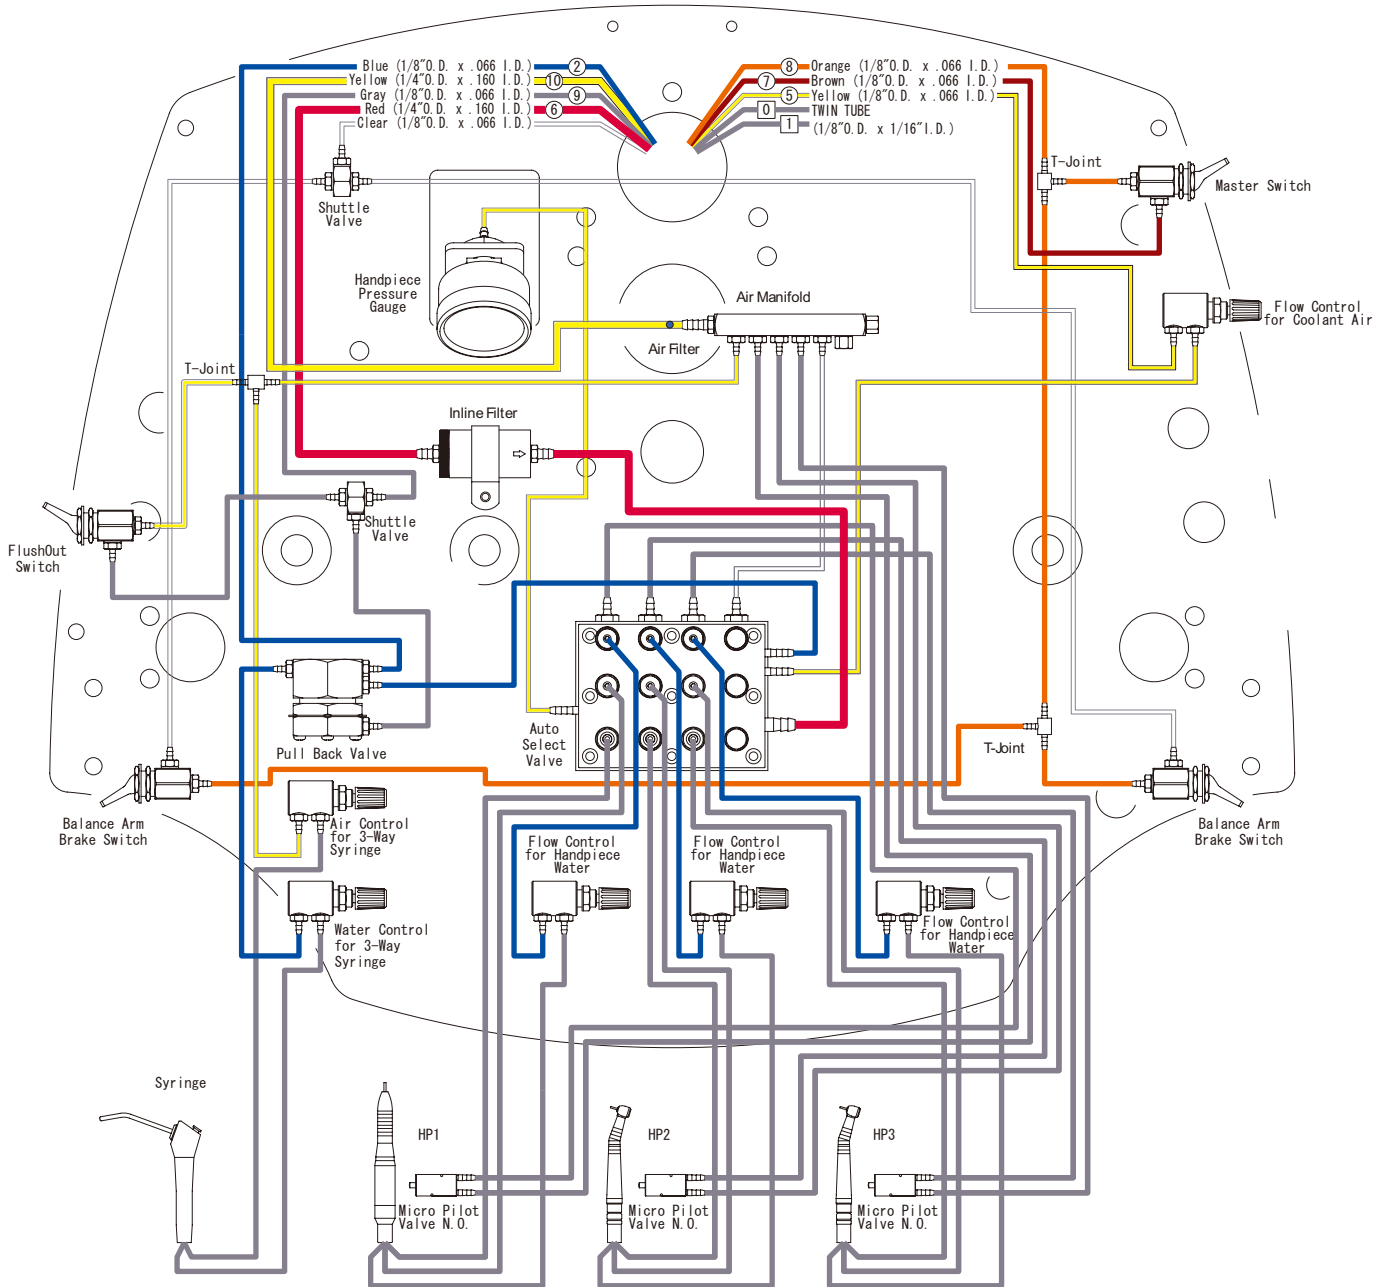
Blue (1/8"O.D. x .066 I.D.) 2
Yellow (1/4"O.D. x .160 I.D.) 10
Gray (1/8"O.D. x .066 I.D.) 9
Red (1/4"O.D. x .160 I.D.) 6
Clear (1/8"O.D. x .066 I.D.)

8 Orange (1/8"O.D. x .066 I.D.)
7 Brown (1/8"O.D. x .066 I.D.)
5 Yellow (1/8"O.D. x .066 I.D.)
0 TWIN TUBE
1 (1/8"O.D. x 1/16"I.D.)

Shuttle Valve

Handpiece Pressure Gauge

T-Joint

Master Switch

Air Manifold

Air Filter

Flow Control for Coolant Air

T-Joint

Inline Filter

FlushOut Switch

Shuttle Valve

Pull Back Valve

Auto Select Valve

T-Joint

Balance Arm Brake Switch

Air Control for 3-Way Syringe

Balance Arm Brake Switch

Flow Control for Handpiece Water

Flow Control for Handpiece Water

Flow Control for Handpiece Water

Water Control for 3-Way Syringe

Syringe

HP1

HP2

HP3

Micro Pilot Valve N.O.

Micro Pilot Valve N.O.

Micro Pilot Valve N.O.